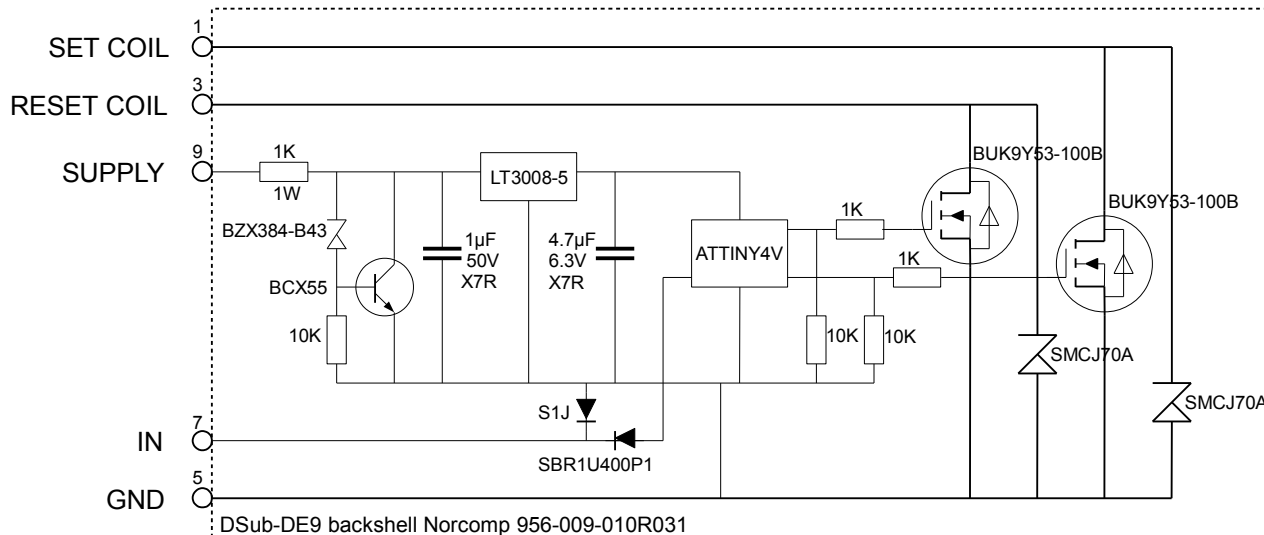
1
SET COIL
3
RESET COIL
9
SUPPLY
1K
1W
LT3008-5
BUK9Y53-100B
BUK9Y53-100B
BZX384-B43
1µF
50V
X7R
4.7µF
6.3V
X7R
ATTINY4V
1K
1K
BCX55
10K
10K
10K
SMCJ70A
SMCJ70A
S1J
7
IN
SBR1U400P1
5
GND
DSub-DE9 backshell Norcomp 956-009-010R031